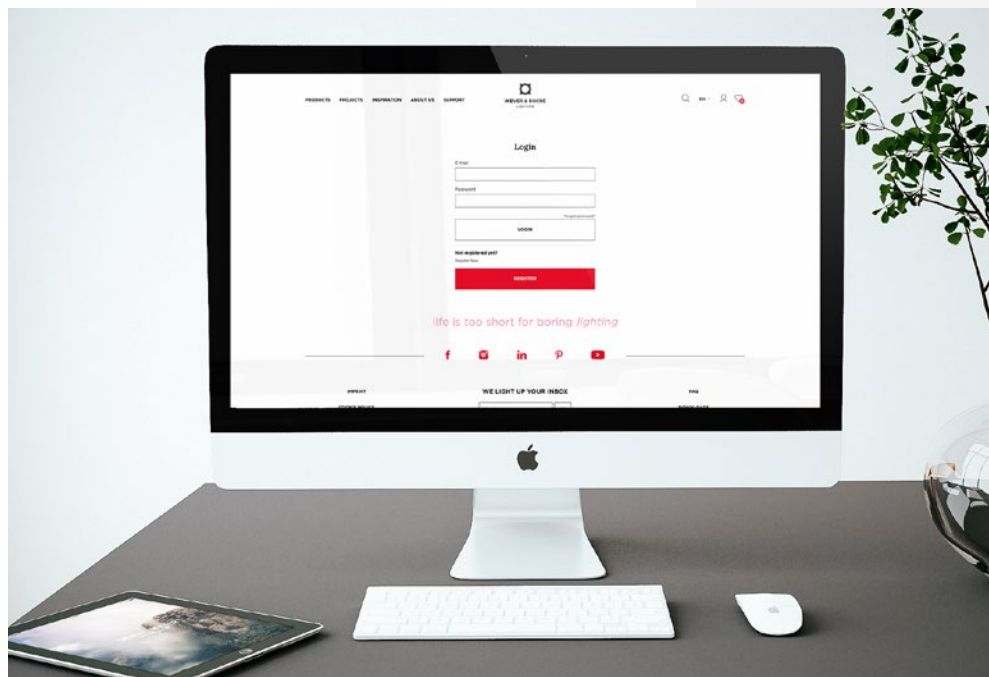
PRODUCTS PROJECTS INSPIRATION ABOUT US SUPPORT

WEVER & DUCRÉ
LIGHTING

EN

Login

E-mail

Password

Forgot password?

LOGIN

Not registered yet?
Register here

REGISTER

life is too short for boring lighting

IMPRINT

COOKIE POLICY

WE LIGHT UP YOUR INBOX

FAQ

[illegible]